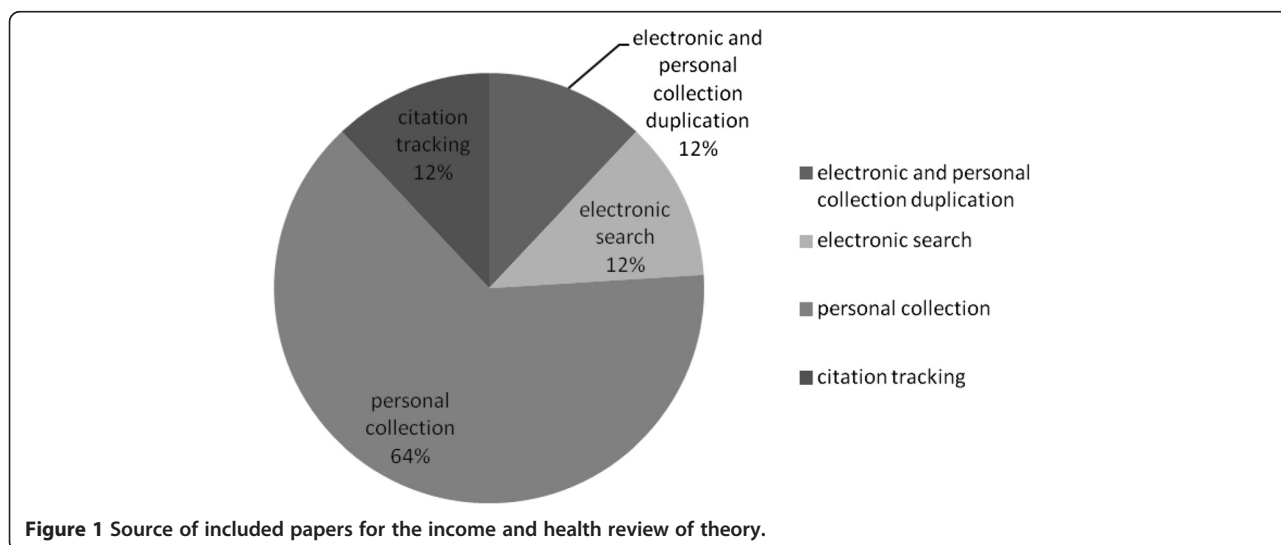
citation tracking 12%

electronic and personal collection duplication 12%

electronic search 12%

personal collection 64%

electronic and personal collection duplication

electronic search

personal collection

citation tracking

**Figure 1 Source of included papers for the income and health review of theory.**